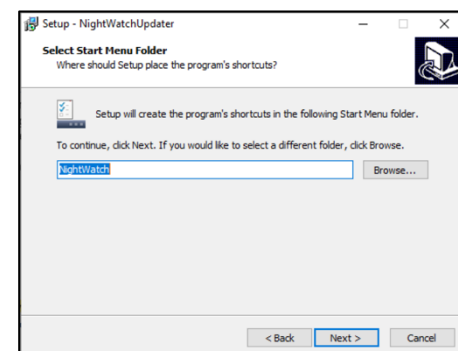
Setup - NightWatchUpdater

Select Start Menu Folder
Where should Setup place the program's shortcuts?

Setup will create the program's shortcuts in the following Start Menu folder.

To continue, click Next. If you would like to select a different folder, click Browse.

NightWatch

Browse...

< Back

Next >

Cancel